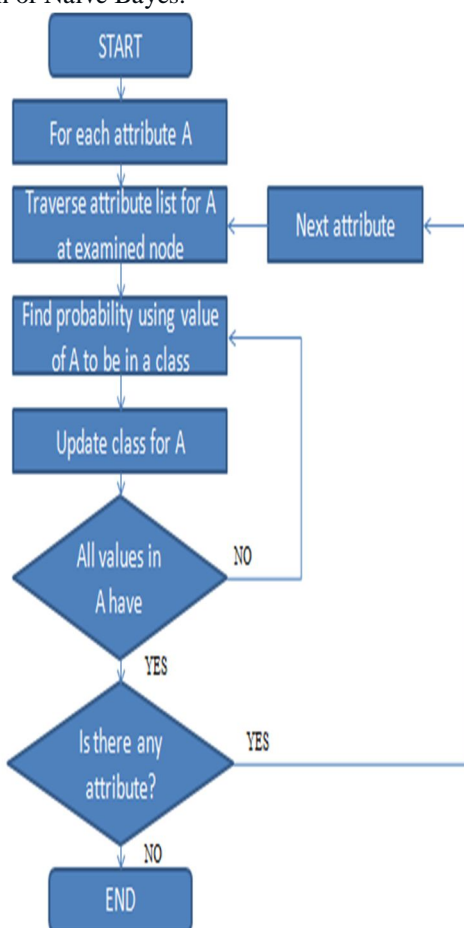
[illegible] of Naive Bayes.

START

For each attribute A

Traverse attribute list for A at examined node

Next attribute

Find probability using value of A to be in a class

Update class for A

All values in A have

NO

YES

Is there any attribute?

YES

NO

END